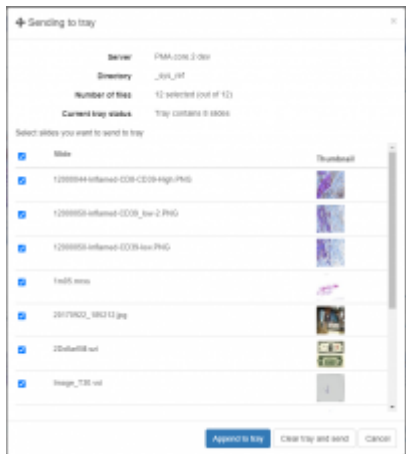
Sending to tray

×

| | |
|---|---|
| Server | PMA.core 2 dev |
| Directory | _sys_ref |
| Number of files | 12 selected (out of 12) |
| Current tray status | Tray contains 0 slides |

Select slides you want to send to tray

| | Slide | Thumbnail |
|---|---|---|
| ☑ | 12000944-Inflamed-CD8-CD39-High.PNG | |
| ☑ | 12000958-Inflamed-CD39_low-2.PNG | |
| ☑ | 12000958-Inflamed-CD39-low.PNG | |
| ☑ | 1m05.mrxs | |
| ☑ | 20170922_185212.jpg | |
| ☑ | 2Dc6e558.vsi | |
| ☑ | Image_738.vsi | |

Append to tray | Clear tray and send | Cancel